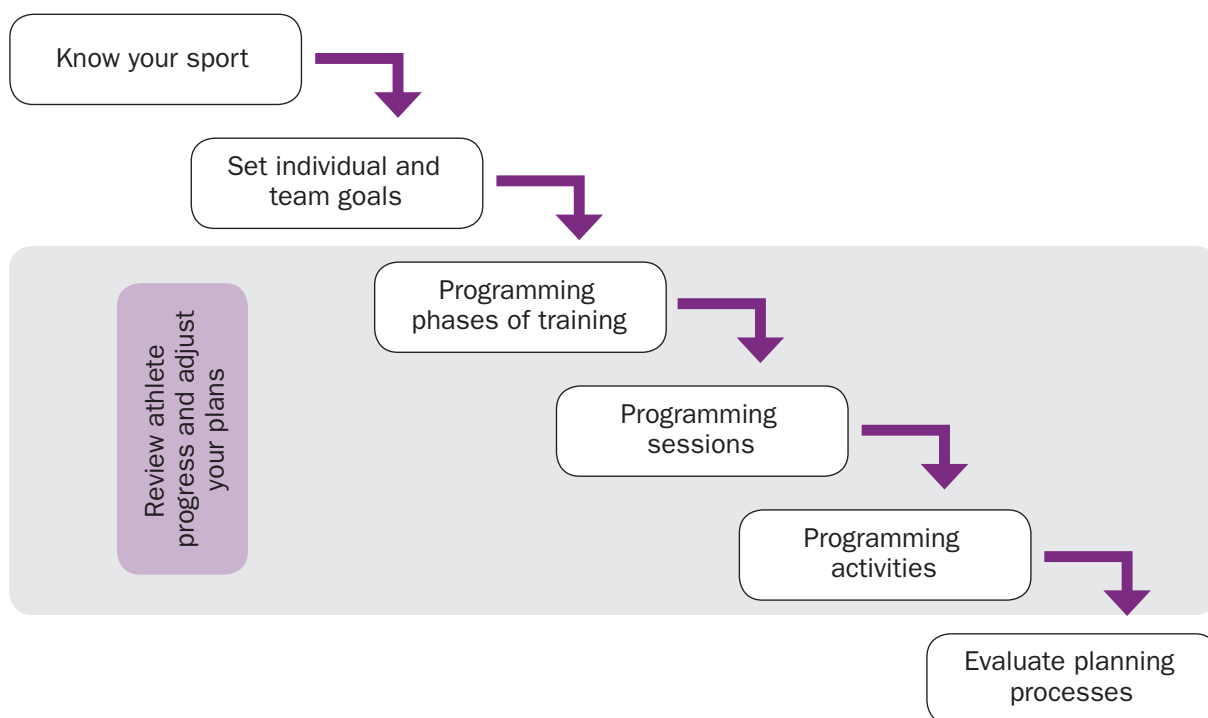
Know your sport

Set individual and team goals

Review athlete progress and adjust your plans

Programming phases of training

Programming sessions

Programming activities

Evaluate planning processes